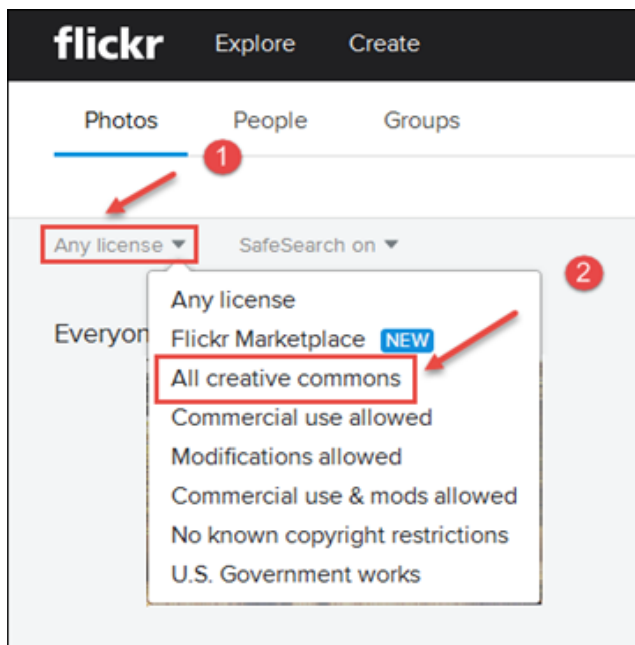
flickr Explore Create

Photos People Groups

1

Any license ▾ SafeSearch on ▾

2

Everyon

Any license
Flickr Marketplace NEW
All creative commons
Commercial use allowed
Modifications allowed
Commercial use & mods allowed
No known copyright restrictions
U.S. Government works